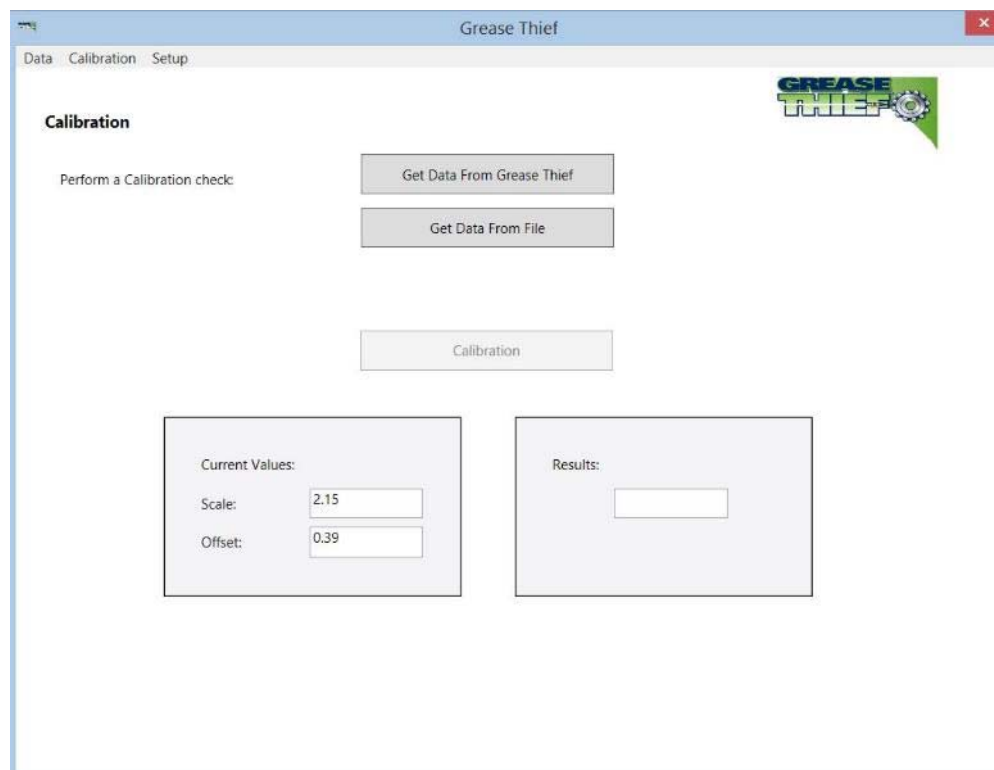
Grease Thief

Data Calibration Setup

GREASE THIEF

Calibration

Perform a Calibration check:

Get Data From Grease Thief

Get Data From File

Calibration

Current Values:

Scale: 2.15

Offset: 0.39

Results: